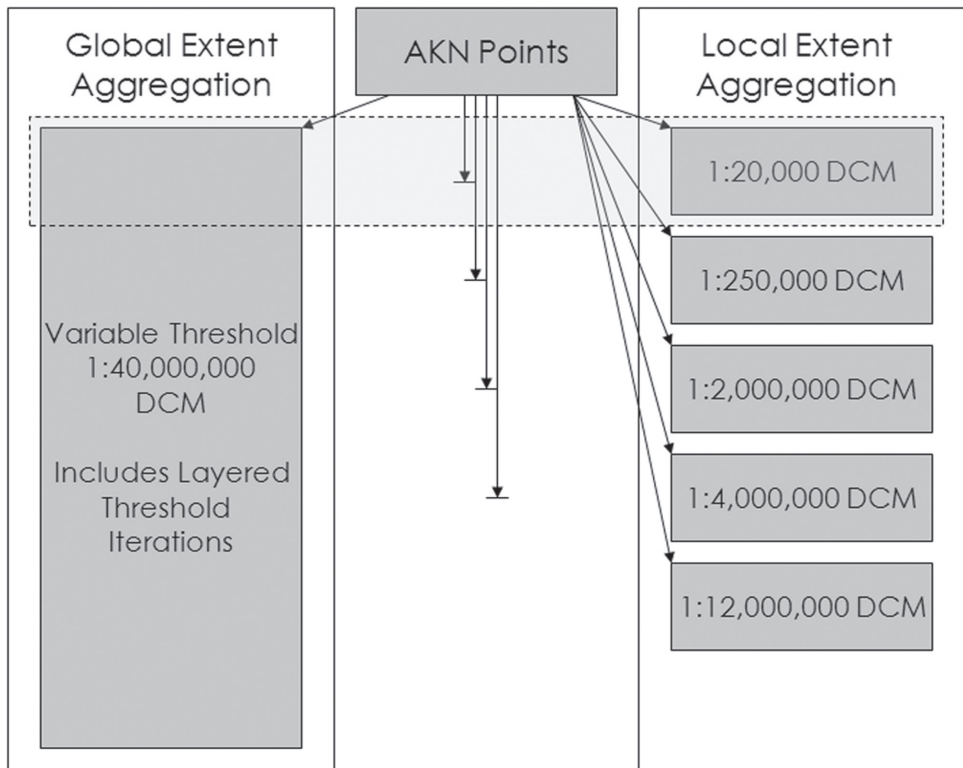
Global Extent Aggregation

AKN Points

Local Extent Aggregation

Variable Threshold 1:40,000,000 DCM

Includes Layered Threshold Iterations

1:20,000 DCM

1:250,000 DCM

1:2,000,000 DCM

1:4,000,000 DCM

1:12,000,000 DCM